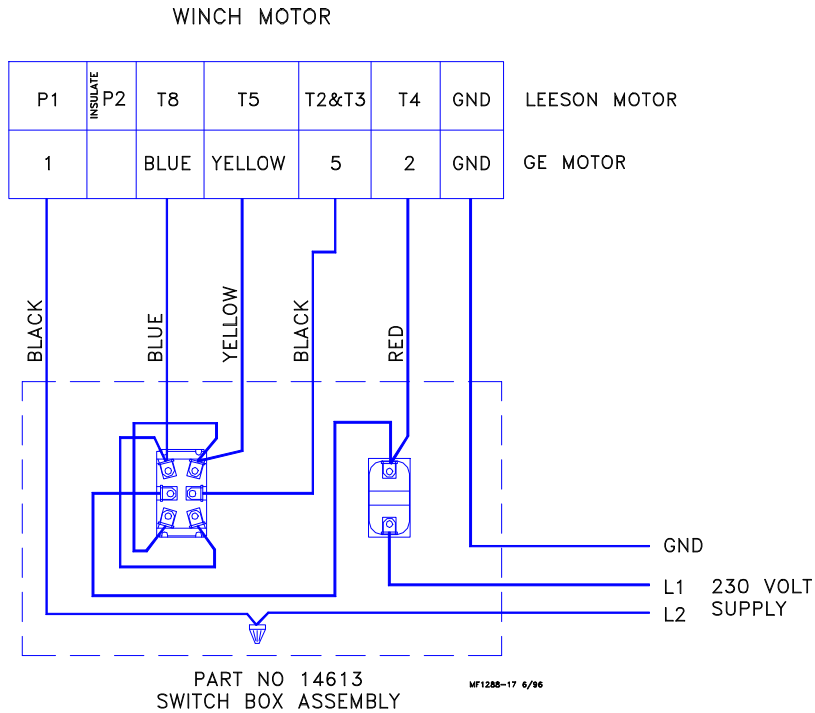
WINCH MOTOR

| P1 | INSULATE P2 | T8 | T5 | T2&T3 | T4 | GND |
|---|---|---|---|---|---|---|
| 1 | | BLUE | YELLOW | 5 | 2 | GND |

LEESON MOTOR

GE MOTOR

BLACK

BLUE

YELLOW

BLACK

RED

GND

L1

L2

230 VOLT SUPPLY

PART NO 14613
SWITCH BOX ASSEMBLY

MF1288-17 6/96